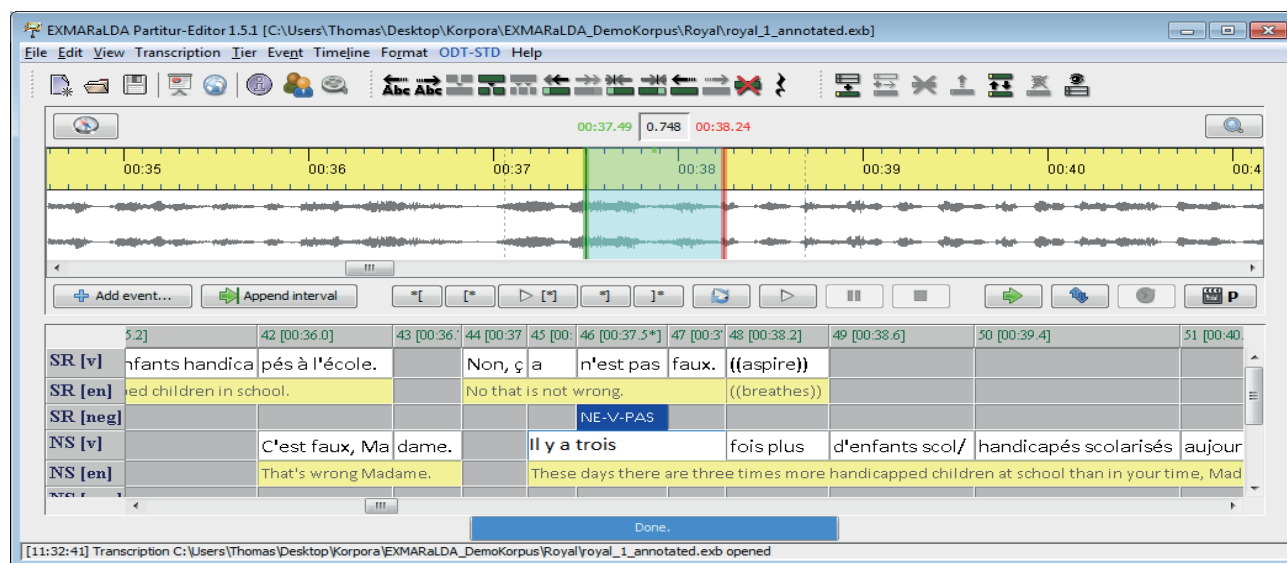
EXMARaLDA Partitur-Editor 1.5.1 [C:\Users\Thomas\Desktop\Korpora\EXMARaLDA_DemoKorpus\Royal\royal_1_annotated.exb]

File Edit View Transcription Tier Event Timeline Format ODT-STD Help

Abc Abc

00:37.49 0.748 00:38.24

00:35 00:36 00:37 00:38 00:39 00:40 00:4

Add event... Append interval *[ [* ▷ [*] *] ]* ▷ P

| | 5.2] | 42 [00:36.0] | 43 [00:36. | 44 [00:37 | 45 [00: | 46 [00:37.5*] | 47 [00:3 | 48 [00:38.2] | 49 [00:38.6] | 50 [00:39.4] | 51 [00:40. |
|---|---|---|---|---|---|---|---|---|---|---|---|
| SR [v] | nfants handica | pés à l'école. | | Non, ç | a | n'est pas | faux. | ((aspire)) | | | |
| SR [en] | ed children in school. | | | No that is not wrong. | | | | ((breathes)) | | | |
| SR [neg] | | | | | | NE-V-PAS | | | | | |
| NS [v] | | C'est faux, Ma | dame. | | Il y a trois | | | fois plus | d'enfants scol/ | handicapés scolarisés | aujour |
| NS [en] | | That's wrong Madame. | | | These days there are three times more handicapped children at school than in your time, Mad | | | | | | |
| NS [...] | | | | | | | | | | | |

Done.

[11:32:41] Transcription C:\Users\Thomas\Desktop\Korpora\EXMARaLDA_DemoKorpus\Royal\royal_1_annotated.exb opened